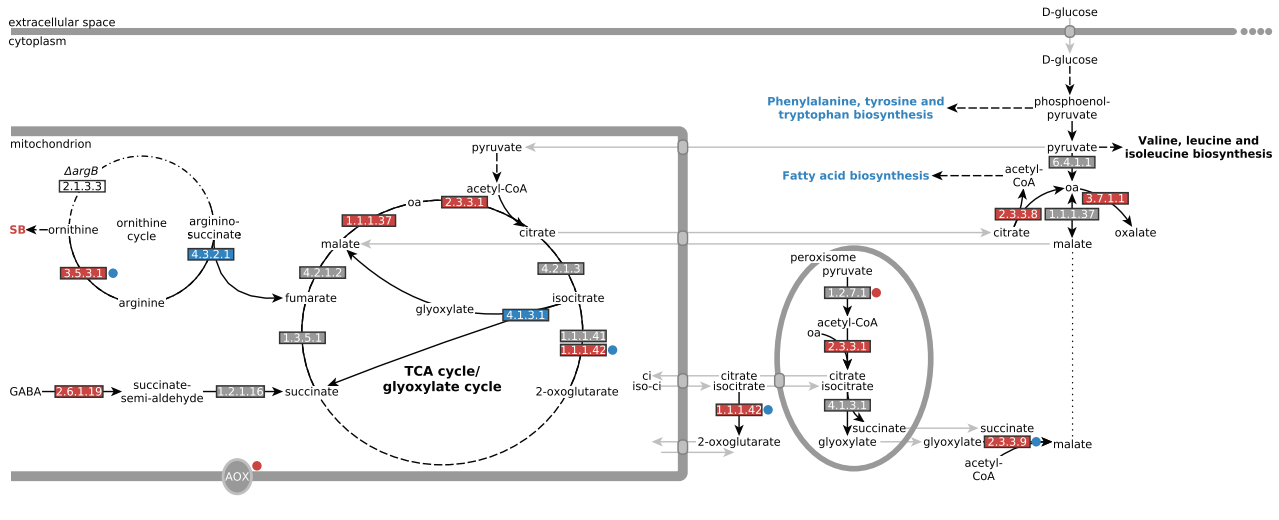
extracellular space
cytoplasm
D-glucose
D-glucose
Phenylalanine, tyrosine and tryptophan biosynthesis
phosphoenol-pyruvate
pyruvate
Valine, leucine and isoleucine biosynthesis
6.4.1.1
acetyl-CoA
Fatty acid biosynthesis
oa
2.3.3.8
1.1.1.37
3.7.1.1
citrate
malate
oxalate
mitochondrion
pyruvate
acetyl-CoA
ΔargB
2.1.3.3
oa
2.3.3.1
1.1.1.37
arginino-succinate
ornithine cycle
malate
citrate
SB
ornithine
4.3.2.1
4.2.1.2
4.2.1.3
3.5.3.1
fumarate
arginine
glyoxylate
isocitrate
4.1.3.1
1.1.1.41
1.3.5.1
1.1.1.42
TCA cycle/ glyoxylate cycle
GABA
2.6.1.19
succinate-semi-aldehyde
1.2.1.16
succinate
2-oxoglutarate
AOX
peroxisome
pyruvate
1.2.7.1
acetyl-CoA
oa
2.3.3.1
ci
iso-ci
citrate
isocitrate
citrate
isocitrate
4.1.3.1
1.1.1.42
succinate
succinate
2-oxoglutarate
glyoxylate
glyoxylate
2.3.3.9
malate
acetyl-CoA